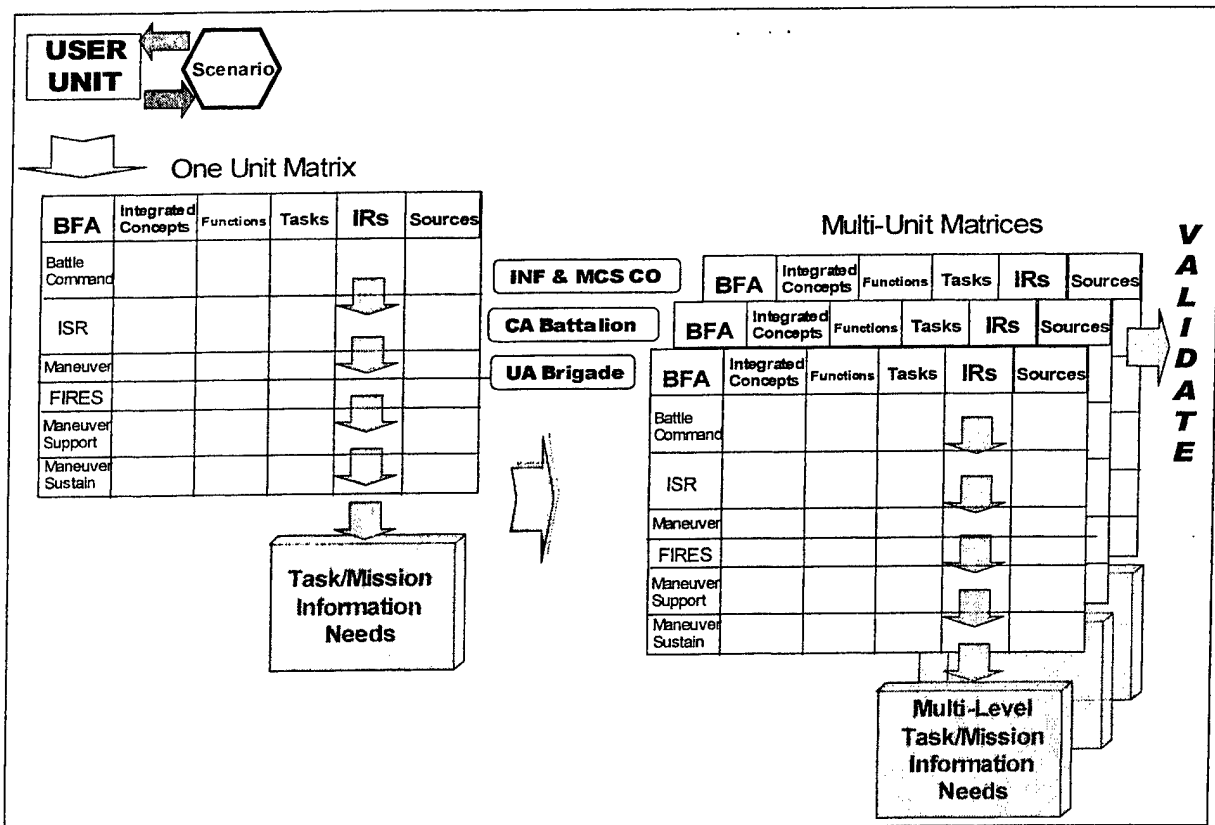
USER UNIT

Scenario

One Unit Matrix

| BFA | Integrated Concepts | Functions | Tasks | IRs | Sources |
|---|---|---|---|---|---|
| Battle Command | | | | | |
| ISR | | | | | |
| Maneuver | | | | | |
| FIRES | | | | | |
| Maneuver Support | | | | | |
| Maneuver Sustain | | | | | |

Task/Mission Information Needs

Multi-Unit Matrices

INF & MCS CO

| BFA | Integrated Concepts | Functions | Tasks | IRs | Sources |
|---|---|---|---|---|---|

CA Battalion

| BFA | Integrated Concepts | Functions | Tasks | IRs | Sources |
|---|---|---|---|---|---|

UA Brigade

| BFA | Integrated Concepts | Functions | Tasks | IRs | Sources |
|---|---|---|---|---|---|
| Battle Command | | | | | |
| ISR | | | | | |
| Maneuver | | | | | |
| FIRES | | | | | |
| Maneuver Support | | | | | |
| Maneuver Sustain | | | | | |

VALIDATE

Multi-Level Task/Mission Information Needs